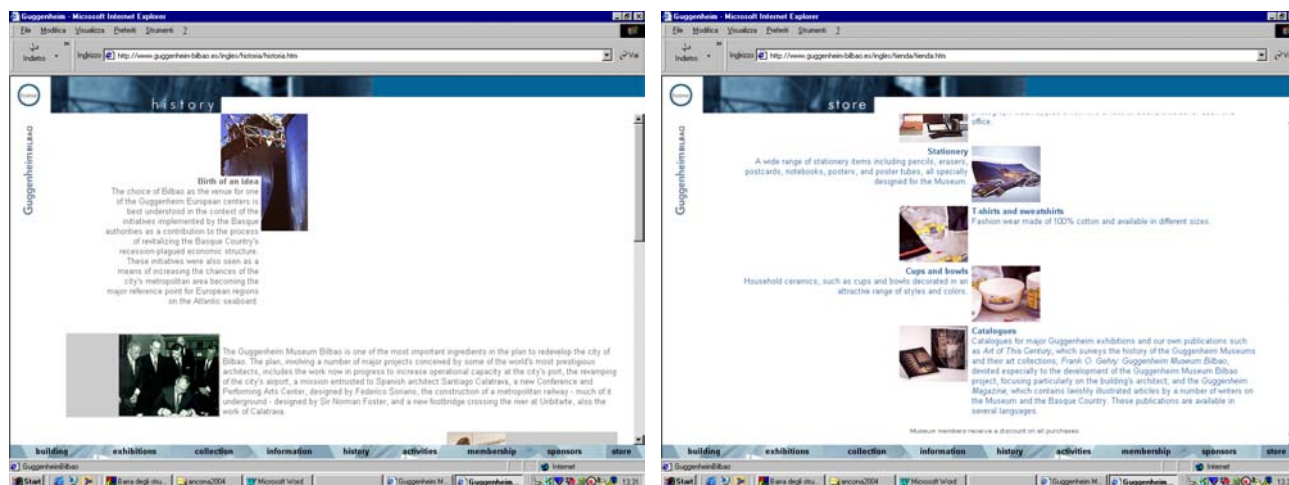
Guggenheim - Microsoft Internet Explorer

File Modifica Visualizza Preferiti Strumenti ?

Indietro

Indirizzo http://www.guggenheim-bilbao.es/ingles/historia/historia.htm

Vai

history

GuggenheimBILBAO

Birth of an idea
The choice of Bilbao as the venue for one of the Guggenheim European centers is best understood in the context of the initiatives implemented by the Basque authorities as a contribution to the process of revitalizing the Basque Country's recession-plagued economic structure. These initiatives were also seen as a means of increasing the chances of the city's metropolitan area becoming the major reference point for European regions on the Atlantic seaboard.

The Guggenheim Museum Bilbao is one of the most important ingredients in the plan to redevelop the city of Bilbao. The plan, involving a number of major projects conceived by some of the world's most prestigious architects, includes the work now in progress to increase operational capacity at the city's port, the revamping of the city's airport, a mission entrusted to Spanish architect Santiago Calatrava, a new Conference and Performing Arts Center, designed by Federico Soriano, the construction of a metropolitan railway - much of it underground - designed by Sir Norman Foster, and a new footbridge crossing the river at Uribitarte, also the work of Calatrava.

building exhibitions collection information history activities membership sponsors store

GuggenheimBilbao

Internet

Start Barra degli stru... ancona2004 Microsoft Word Guggenheim M... Guggenheim... 13:1

Guggenheim - Microsoft Internet Explorer

File Modifica Visualizza Preferiti Strumenti ?

Indietro

Indirizzo http://www.guggenheim-bilbao.es/ingles/tienda/tienda.htm

Vai

store

GuggenheimBILBAO

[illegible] office.

Stationery
A wide range of stationery items including pencils, erasers, postcards, notebooks, posters, and poster tubes, all specially designed for the Museum.

T shirts and sweatshirts
Fashion wear made of 100% cotton and available in different sizes.

Cups and bowls
Household ceramics, such as cups and bowls decorated in an attractive range of styles and colors.

Catalogues
Catalogues for major Guggenheim exhibitions and our own publications such as Art of This Century, which surveys the history of the Guggenheim Museums and their art collections, Frank O. Gehry: Guggenheim Museum Bilbao, devoted especially to the development of the Guggenheim Museum Bilbao project, focusing particularly on the building's architect, and the Guggenheim Magazine, which contains lavishly illustrated articles by a number of writers on the Museum and the Basque Country. These publications are available in several languages.

Museum members receive a discount on all purchases.

building exhibitions collection information history activities membership sponsors store

GuggenheimBilbao

Internet

Start Barra degli stru... ancona2004 Microsoft Word Guggenheim M... Guggenheim... 13:1